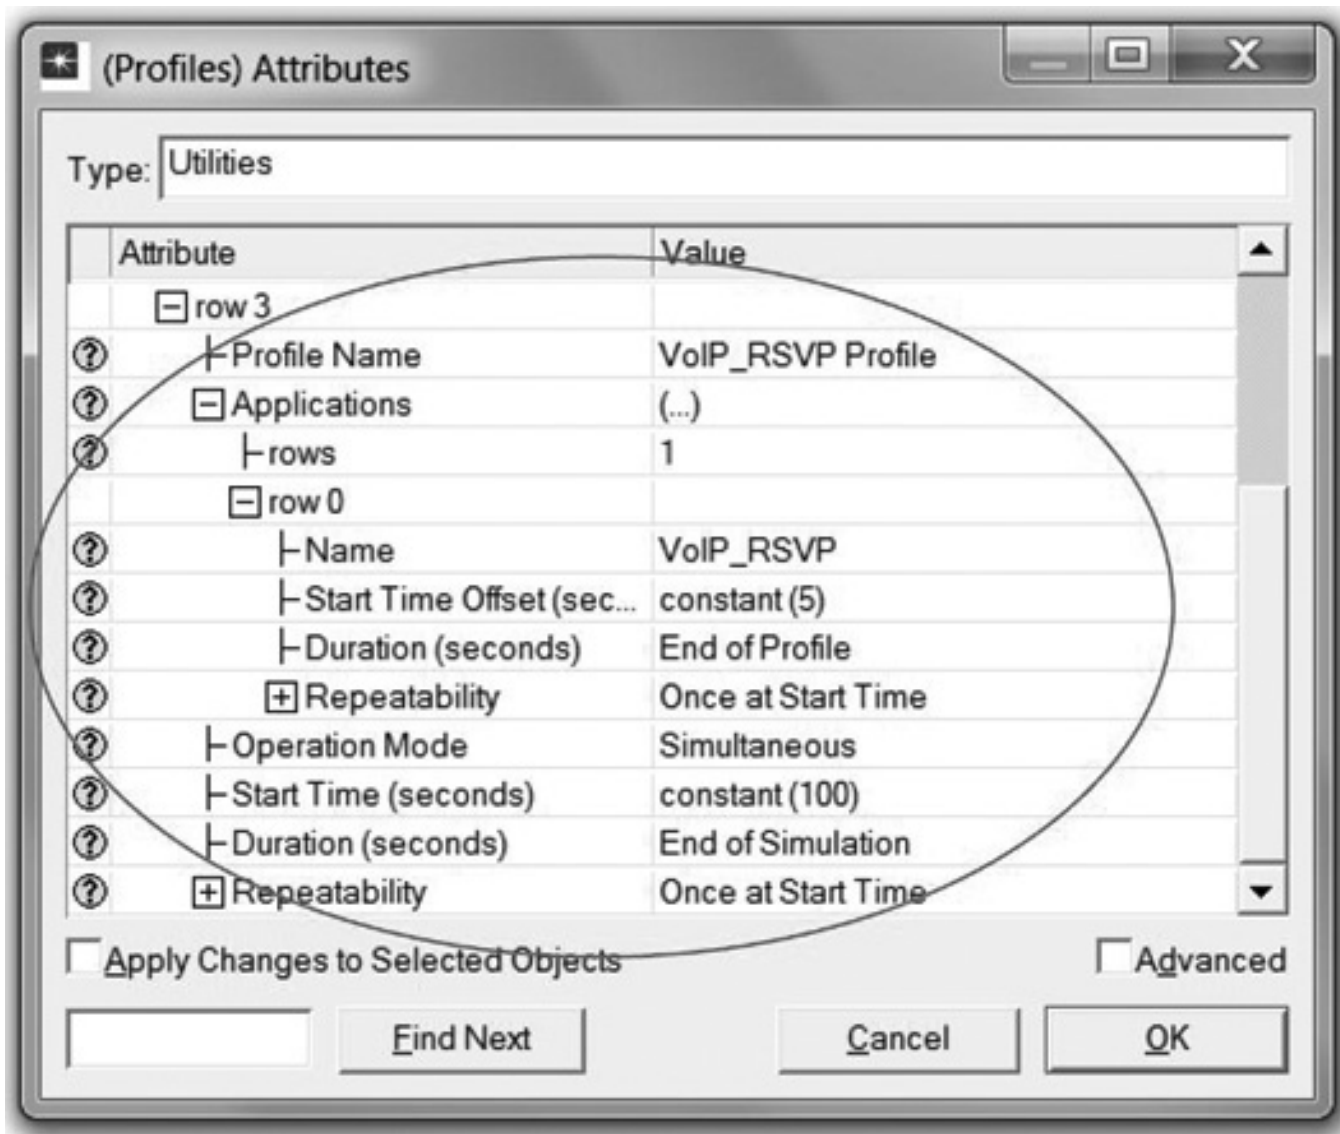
(Profiles) Attributes

Type: Utilities

| Attribute | Value |
|---|---|
| row 3 | |
| Profile Name | VoIP_RSVP Profile |
| Applications | (...) |
| rows | 1 |
| row 0 | |
| Name | VoIP_RSVP |
| Start Time Offset (sec... | constant (5) |
| Duration (seconds) | End of Profile |
| Repeatability | Once at Start Time |
| Operation Mode | Simultaneous |
| Start Time (seconds) | constant (100) |
| Duration (seconds) | End of Simulation |
| Repeatability | Once at Start Time |

Apply Changes to Selected Objects

Advanced

Find Next

Cancel

OK